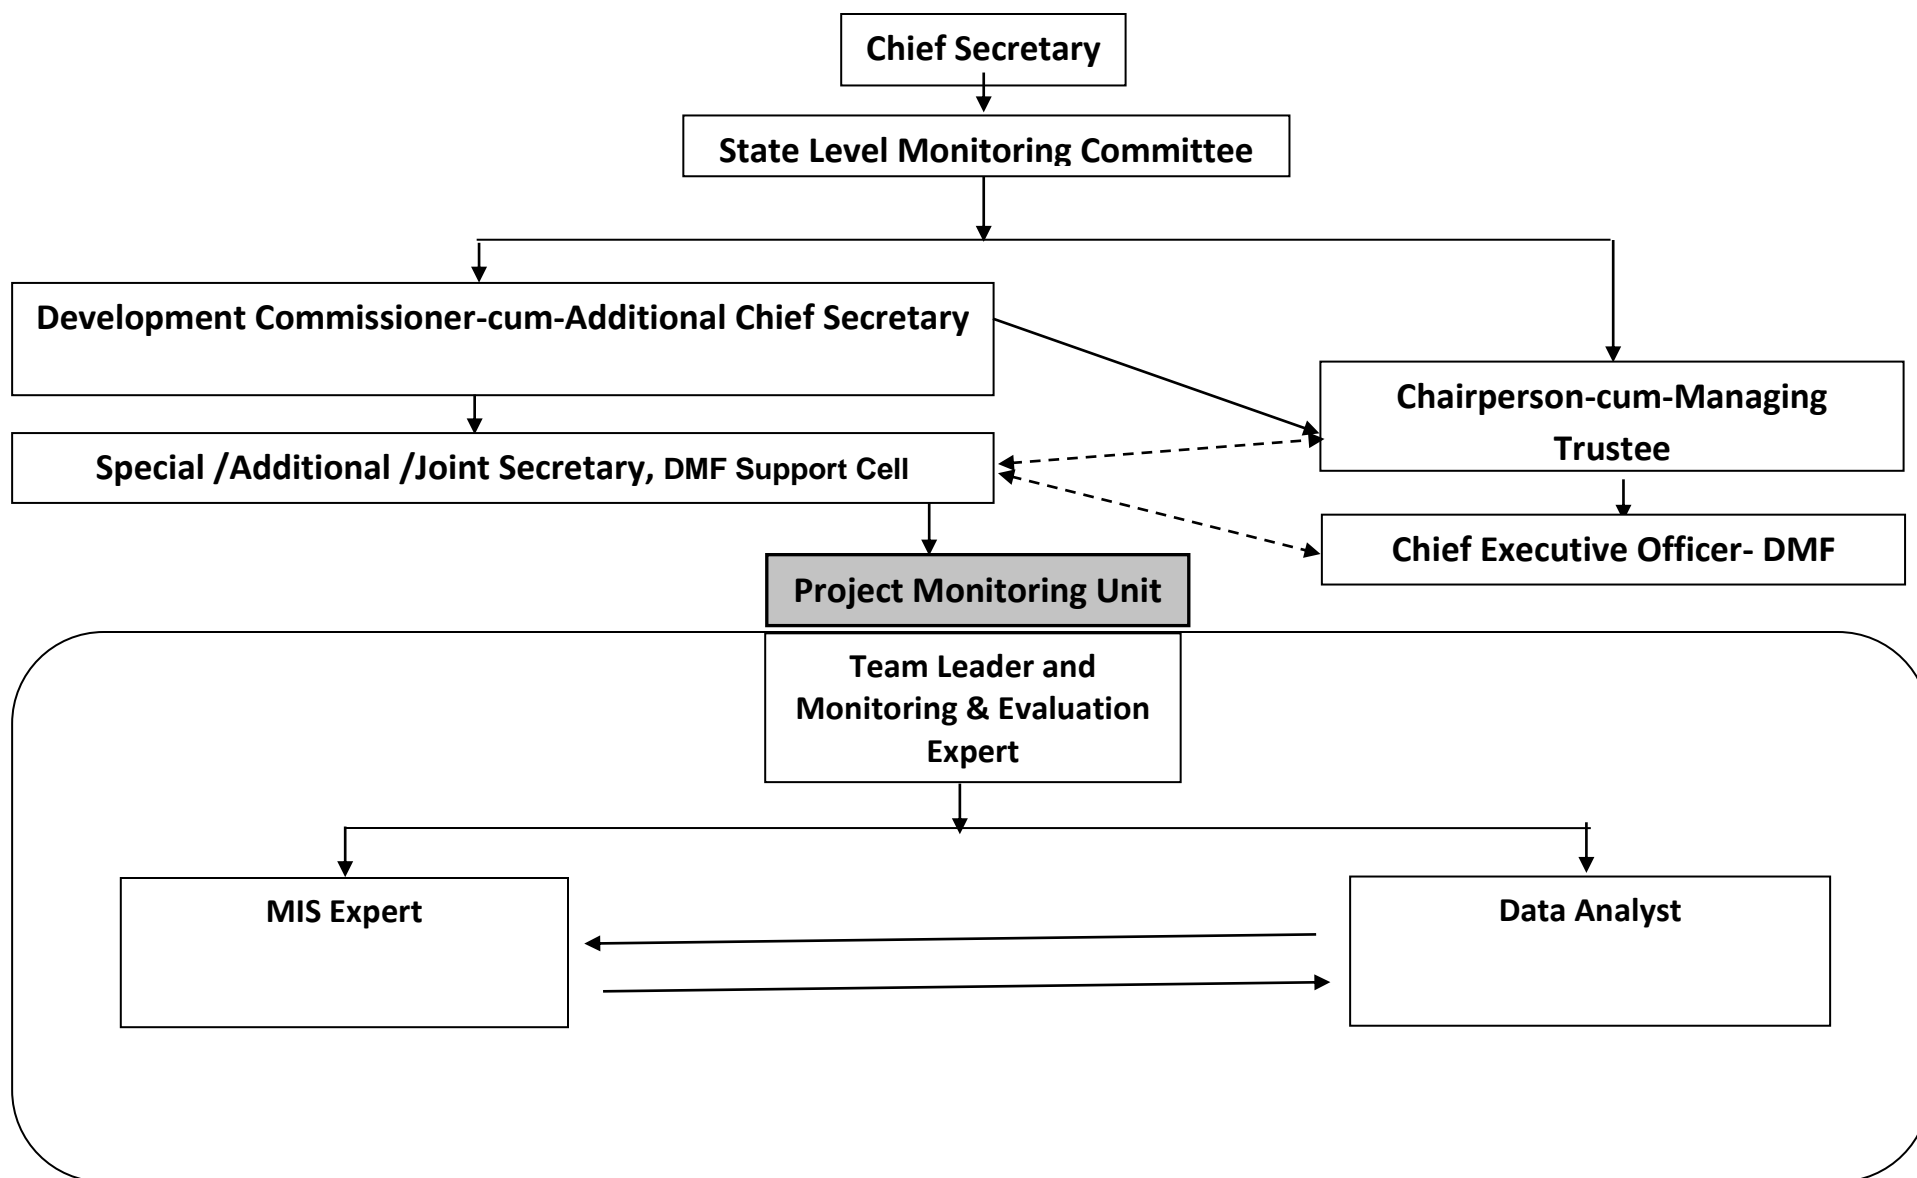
Chief Secretary

State Level Monitoring Committee

Development Commissioner-cum-Additional Chief Secretary

Chairperson-cum-Managing Trustee

Special /Additional /Joint Secretary, DMF Support Cell

Chief Executive Officer- DMF

Project Monitoring Unit

Team Leader and Monitoring & Evaluation Expert

MIS Expert

Data Analyst